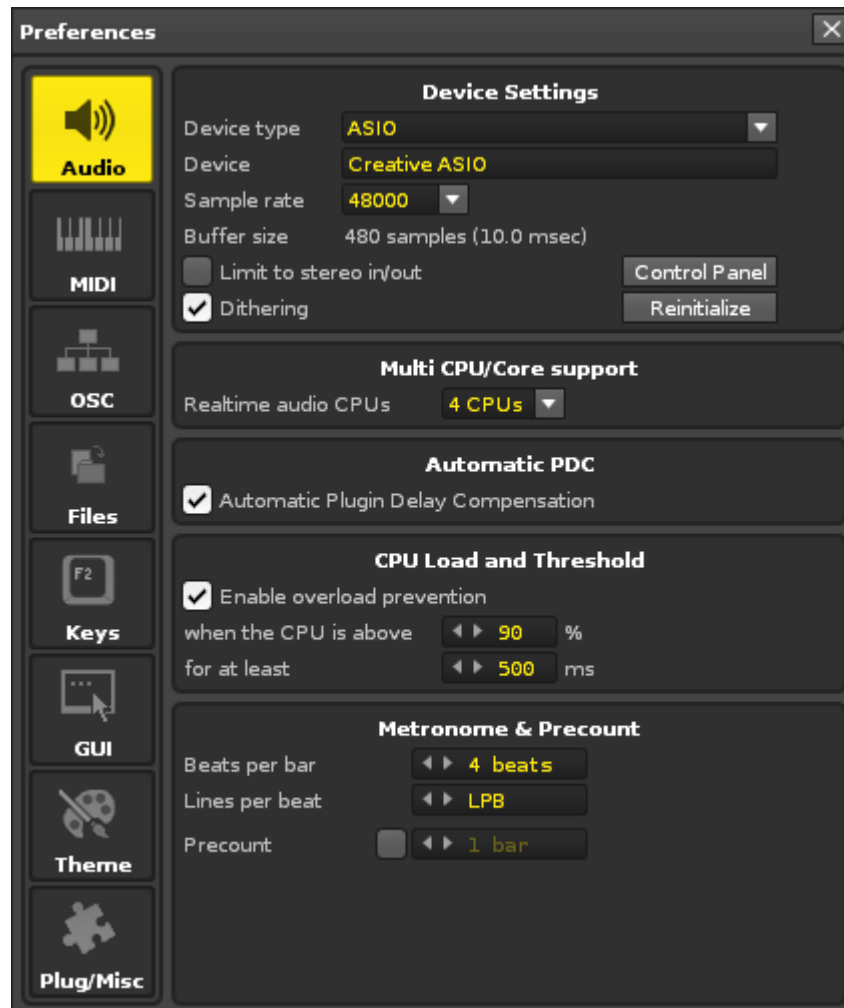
Preferences

Audio
MIDI
OSC
Files
F2
Keys
GUI
Theme
Plug/Misc

Device Settings
Device type ASIO
Device Creative ASIO
Sample rate 48000
Buffer size 480 samples (10.0 msec)
Limit to stereo in/out
Control Panel
Dithering
Reinitialize

Multi CPU/Core support
Realtime audio CPUs 4 CPUs

Automatic PDC
Automatic Plugin Delay Compensation

CPU Load and Threshold
Enable overload prevention
when the CPU is above 90 %
for at least 500 ms

Metronome & Precount
Beats per bar 4 beats
Lines per beat LPB
Precount 1 bar